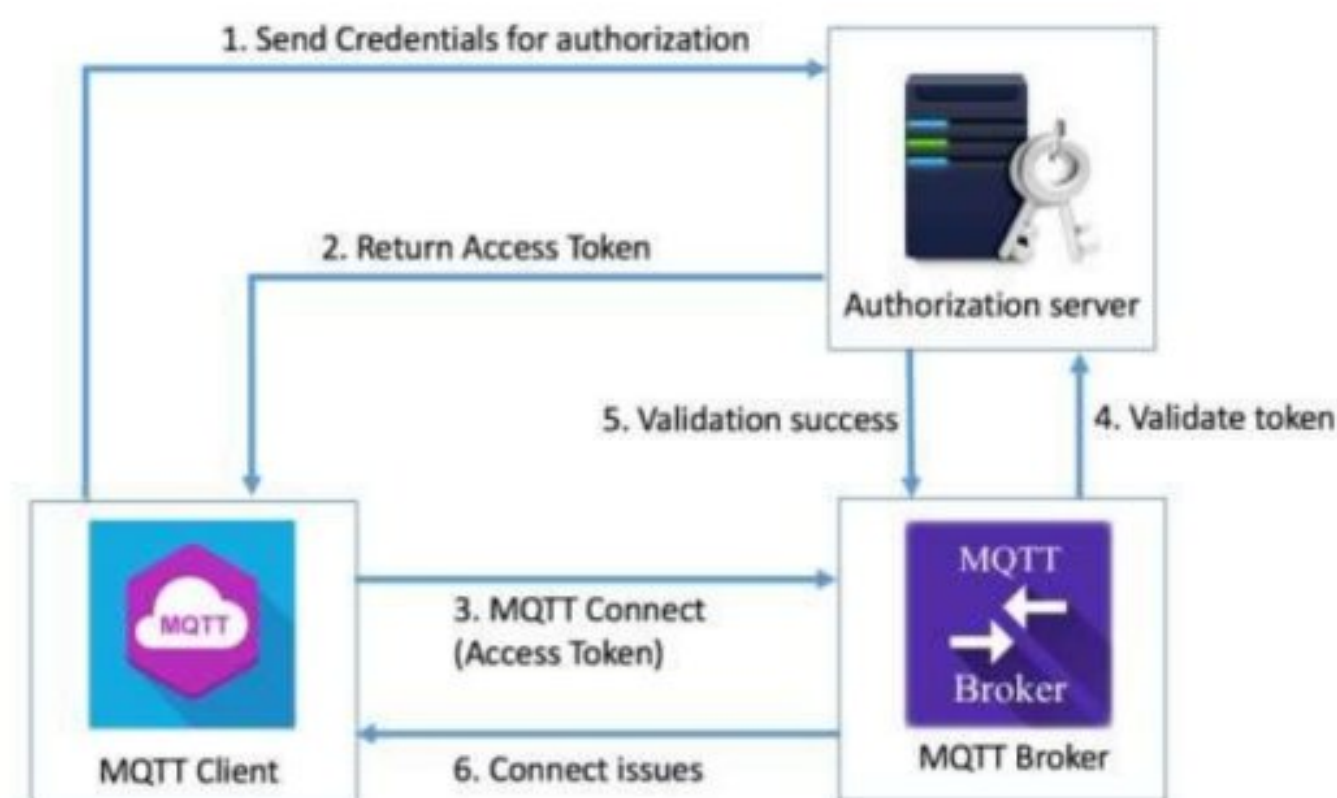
1. Send Credentials for authorization

Authorization server

2. Return Access Token

5. Validation success

4. Validate token

MQTT

MQTT Client

3. MQTT Connect (Access Token)

MQTT

Broker

MQTT Broker

6. Connect issues